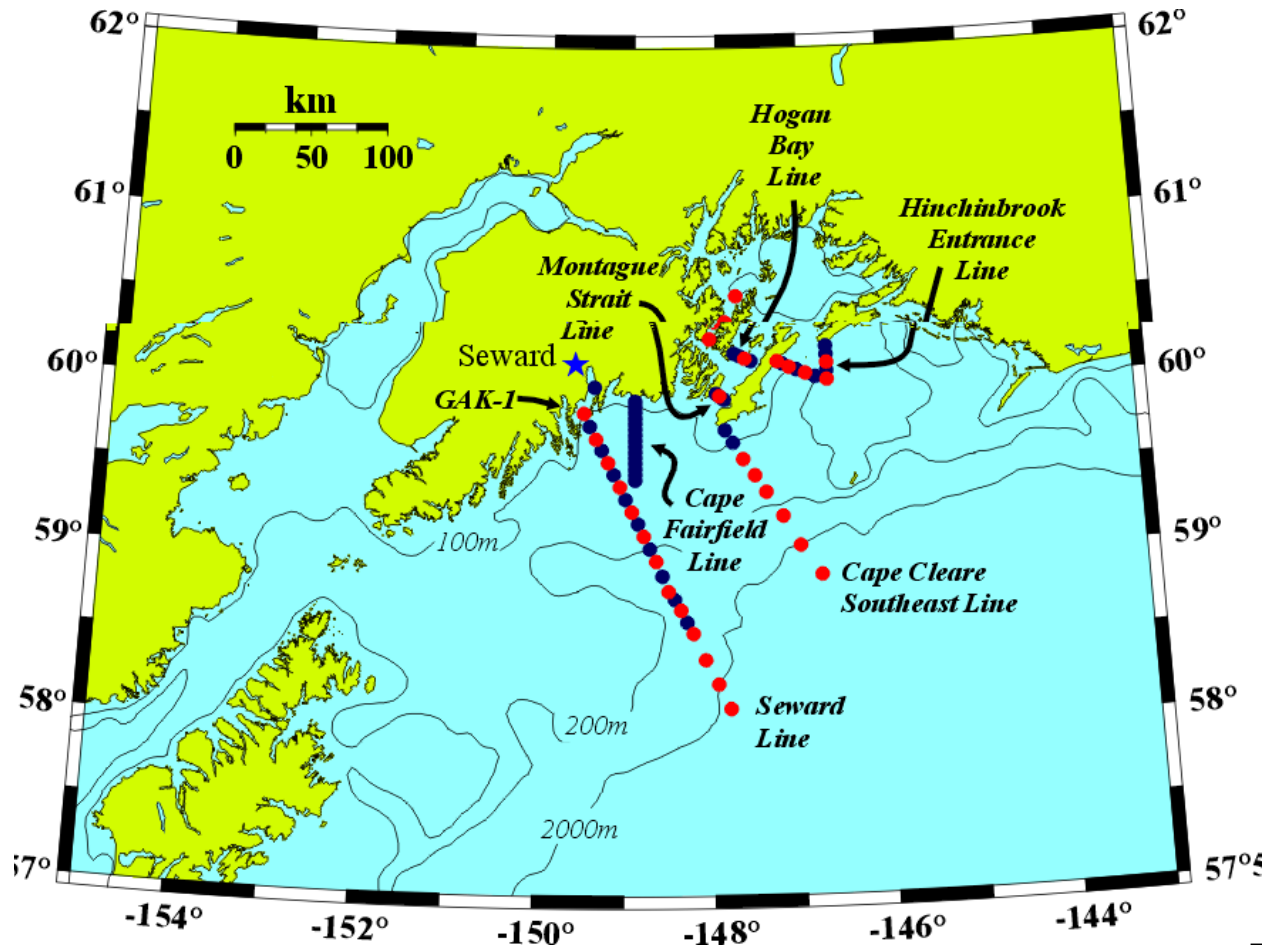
62°
62°
km
0 50 100
Hogan Bay Line
61°
61°
Hinchinbrook Entrance Line
Montague Strait Line
Seward
60°
60°
GAK-1
Cape Fairfield Line
59°
59°
100m
Cape Cleare Southeast Line
58°
58°
Seward Line
200m
2000m
57°
57°
-154°
-152°
-150°
-148°
-146°
-144°